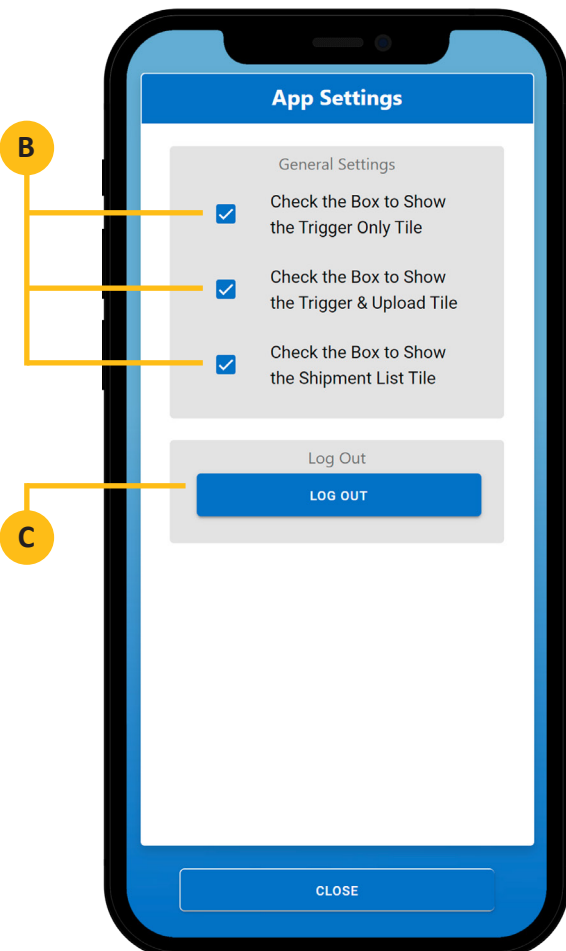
B

C

App Settings

General Settings

Check the Box to Show the Trigger Only Tile

Check the Box to Show the Trigger & Upload Tile

Check the Box to Show the Shipment List Tile

Log Out

LOG OUT

CLOSE